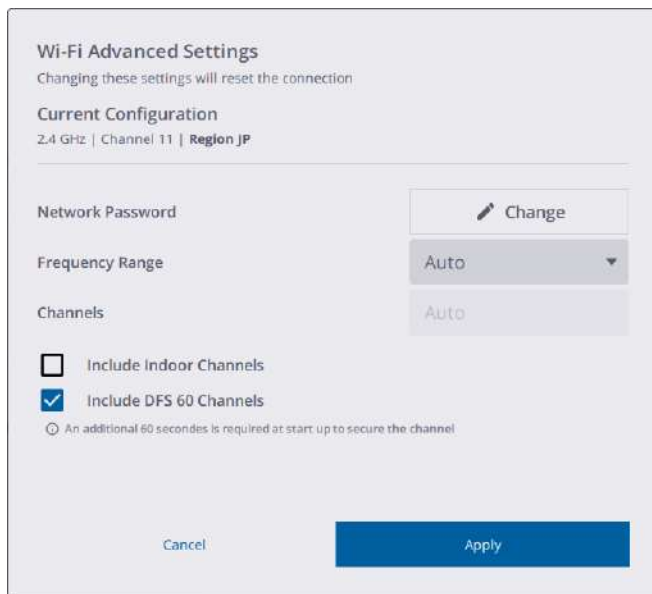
Wi-Fi Advanced Settings
Changing these settings will reset the connection

Current Configuration
2.4 GHz | Channel 11 | Region JP

Network Password
Change

Frequency Range
Auto

Channels
Auto

Include Indoor Channels

Include DFS 60 Channels

An additional 60 secondes is required at start up to secure the channel

Cancel
Apply